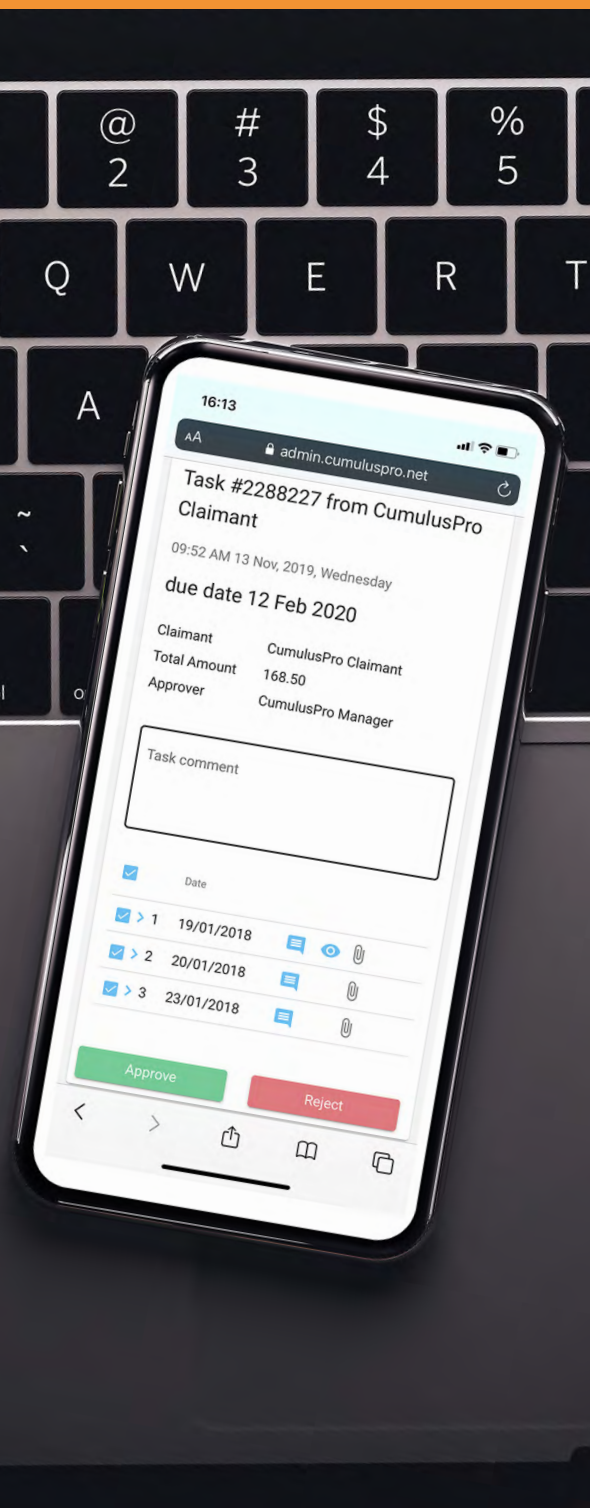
@
2
#
3
$
4
%
5
Q
W
E
R
T
A
~
`

16:13
AA
admin.cumuluspro.net
Task #2288227 from CumulusPro Claimant
09:52 AM 13 Nov, 2019, Wednesday
due date 12 Feb 2020

| Claimant | CumulusPro Claimant |
|---|---|
| Total Amount | 168.50 |
| Approver | CumulusPro Manager |

Task comment

Date
> 1 19/01/2018
> 2 20/01/2018
> 3 23/01/2018

Approve
Reject